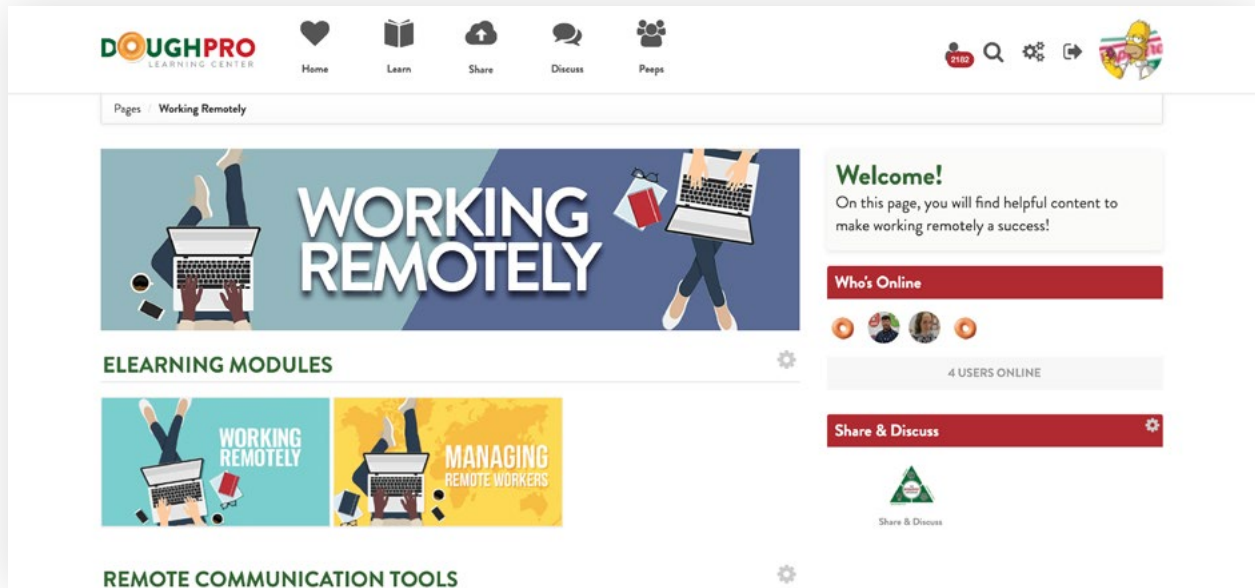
DOUGHPRO LEARNING CENTER

Home Learn Share Discuss Peeps

2182

Pages / Working Remotely

WORKING REMOTELY

Welcome!
On this page, you will find helpful content to make working remotely a success!

Who's Online

4 USERS ONLINE

ELEARNING MODULES

WORKING REMOTELY

MANAGING REMOTE WORKERS

Share & Discuss

Share & Discuss

REMOTE COMMUNICATION TOOLS